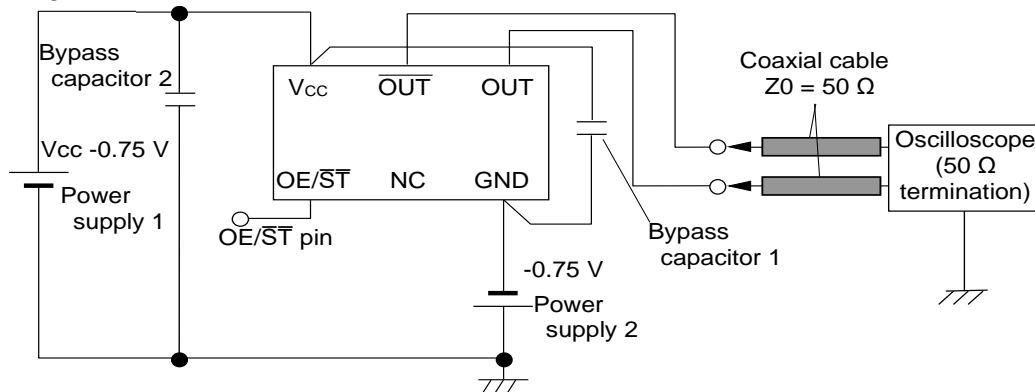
Bypass capacitor 2

Vcc -0.75 V

Power supply 1

$V_{CC}$

$\overline{OUT}$

OUT

OE/$\overline{ST}$

NC

GND

OE/$\overline{ST}$ pin

-0.75 V

Power supply 2

Bypass capacitor 1

Coaxial cable Z0 = 50 Ω

Oscilloscope (50 Ω termination)